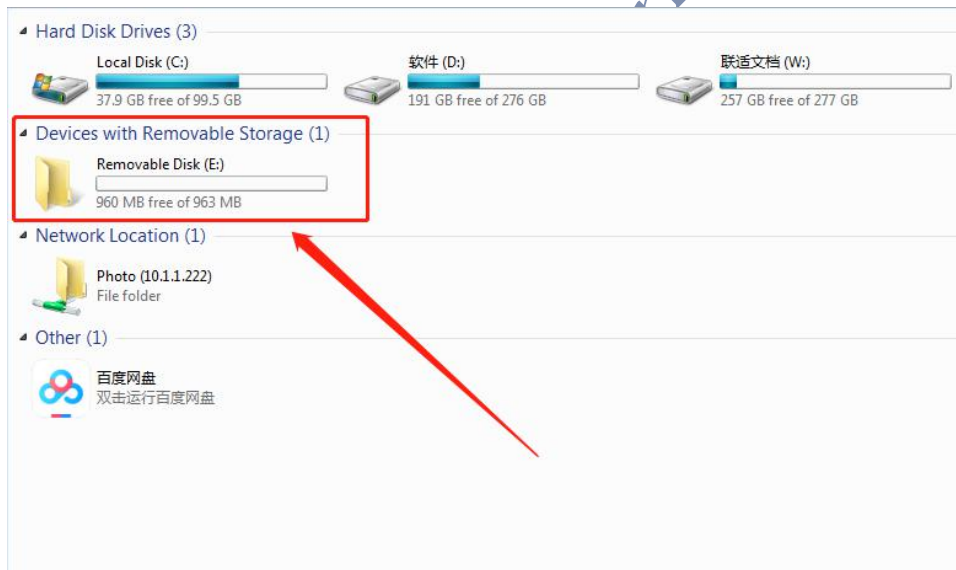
Hard Disk Drives (3)

Local Disk (C:)
37.9 GB free of 99.5 GB

软件 (D:)
191 GB free of 276 GB

联适文档 (W:)
257 GB free of 277 GB

Devices with Removable Storage (1)

Removable Disk (E:)
960 MB free of 963 MB

Network Location (1)

Photo (10.1.1.222)
File folder

Other (1)

百度网盘
双击运行百度网盘